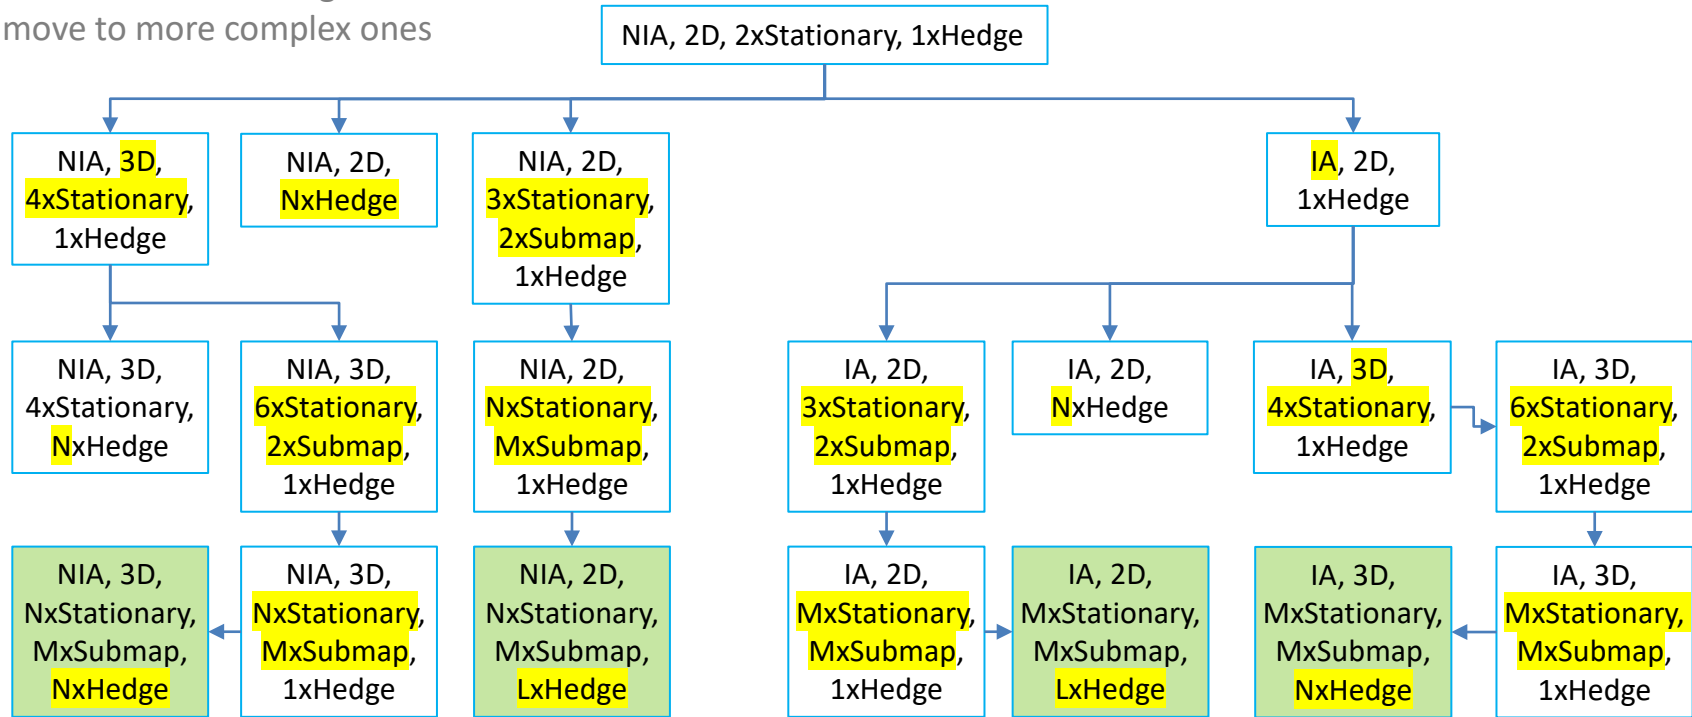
move to more complex ones

NIA, 2D, 2xStationary, 1xHedge

NIA, 3D, 4xStationary, 1xHedge

NIA, 2D, NxHedge

NIA, 2D, 3xStationary, 2xSubmap, 1xHedge

IA, 2D, 1xHedge

NIA, 3D, 4xStationary, NxHedge

NIA, 3D, 6xStationary, 2xSubmap, 1xHedge

NIA, 2D, NxStationary, MxSubmap, 1xHedge

IA, 2D, 3xStationary, 2xSubmap, 1xHedge

IA, 2D, NxHedge

IA, 3D, 4xStationary, 1xHedge

IA, 3D, 6xStationary, 2xSubmap, 1xHedge

NIA, 3D, NxStationary, MxSubmap, NxHedge

NIA, 3D, NxStationary, MxSubmap, 1xHedge

NIA, 2D, NxStationary, MxSubmap, LxHedge

IA, 2D, MxStationary, MxSubmap, 1xHedge

IA, 2D, MxStationary, MxSubmap, LxHedge

IA, 3D, MxStationary, MxSubmap, NxHedge

IA, 3D, MxStationary, MxSubmap, 1xHedge